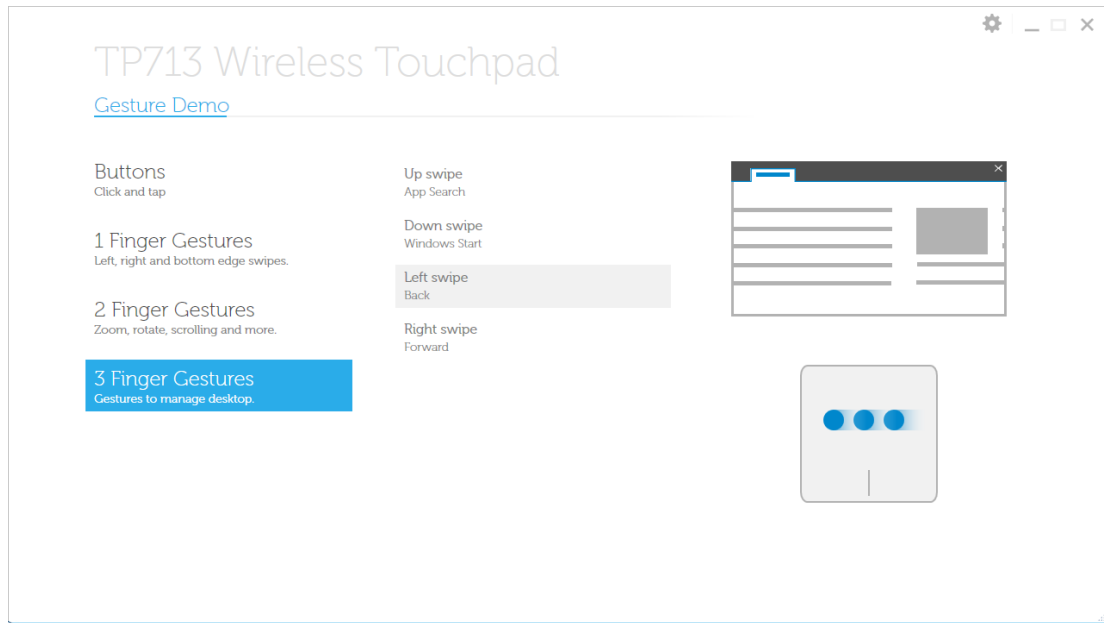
TP713 Wireless Touchpad

Gesture Demo

Buttons
Click and tap

1 Finger Gestures
Left, right and bottom edge swipes.

2 Finger Gestures
Zoom, rotate, scrolling and more.

3 Finger Gestures
Gestures to manage desktop.

Up swipe
App Search

Down swipe
Windows Start

Left swipe
Back

Right swipe
Forward